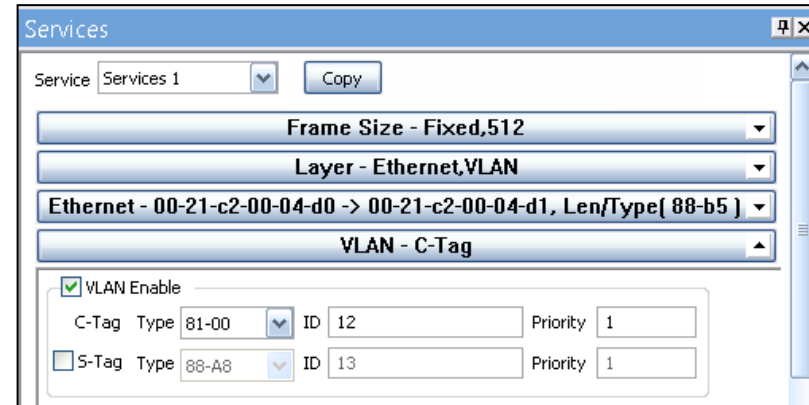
Services

Service Services 1 Copy

Frame Size - Fixed,512

Layer - Ethernet,VLAN

Ethernet - 00-21-c2-00-04-d0 -> 00-21-c2-00-04-d1, Len/Type( 88-b5 )

VLAN - C-Tag

VLAN Enable

C-Tag Type 81-00 ID 12 Priority 1

S-Tag Type 88-A8 ID 13 Priority 1